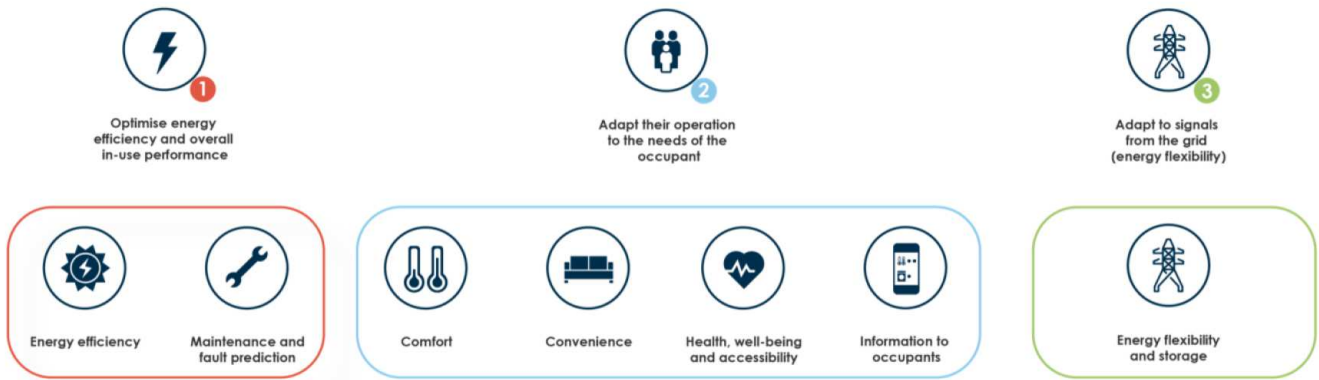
1

Optimise energy efficiency and overall in-use performance

2

Adapt their operation to the needs of the occupant

3

Adapt to signals from the grid (energy flexibility)

Energy efficiency

Maintenance and fault prediction

Comfort

Convenience

Health, well-being and accessibility

Information to occupants

Energy flexibility and storage